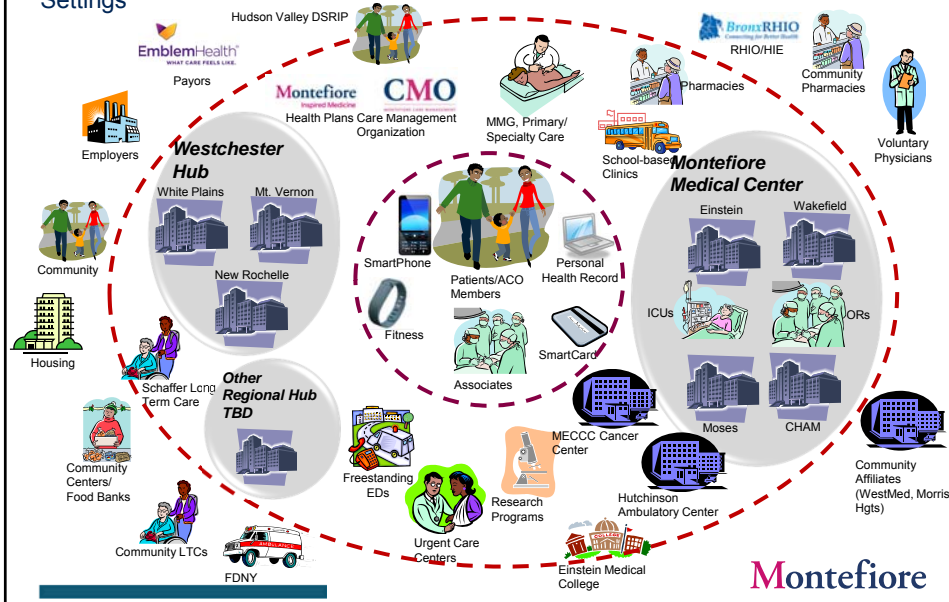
Settings

Hudson Valley DSRIP

EmblemHealth
WHAT CARE FEELS LIKE.
Payors

Montefiore
Inspired Medicine
CMO
Health Plans Care Management Organization

MMG, Primary/ Specialty Care

BronxRHIO
RHIO/HIE

Pharmacies

Community Pharmacies

Voluntary Physicians

Employers

Westchester Hub
White Plains
Mt. Vernon
New Rochelle

School-based Clinics

Montefiore Medical Center
Einstein
Wakefield
ICUs
ORs
Moses
CHAM

Community

SmartPhone
Patients/ACO Members
Personal Health Record
Fitness
SmartCard
Associates

Housing

Schaffer Long Term Care

Other Regional Hub TBD

MECCC Cancer Center

Community Centers/ Food Banks

Freestanding EDs

Research Programs

Hutchinson Ambulatory Center

Community Affiliates (WestMed, Morris Hgts)

Community LTCs

Urgent Care Centers

Einstein Medical College

FDNY

Montefiore